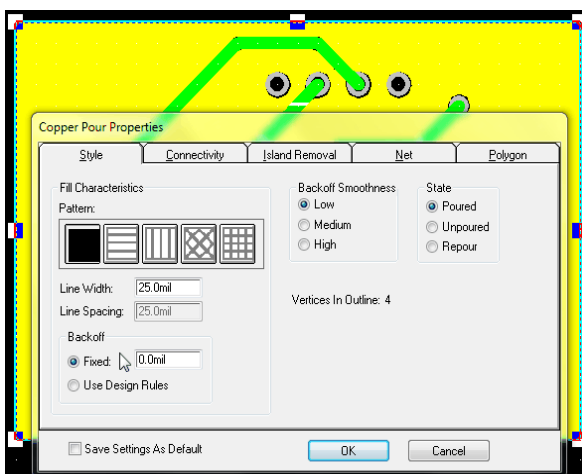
Copper Pour Properties

Style | Connectivity | Island Removal | Net | Polygon

Fill Characteristics

Pattern:

Line Width: 25.0mil

Line Spacing: 25.0mil

Backoff

Fixed: 0.0mil

Use Design Rules

Backoff Smoothness

Low

Medium

High

State

Poured

Unpoured

Repour

Vertices In Outline: 4

Save Settings As Default

OK

Cancel